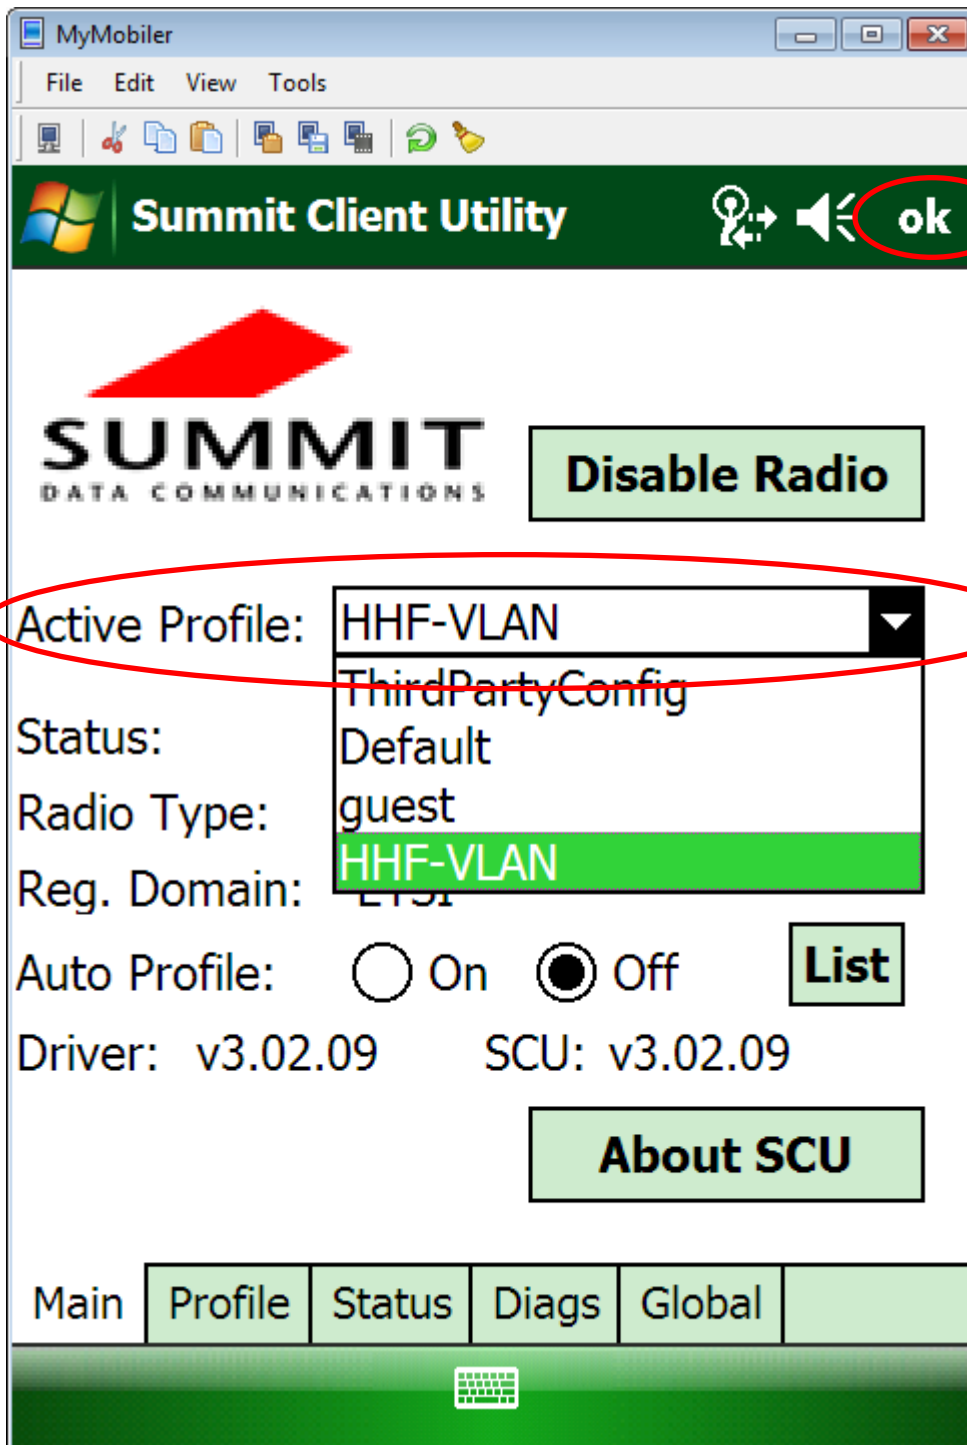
MyMobiler

File Edit View Tools

Summit Client Utility ok

SUMMIT
DATA COMMUNICATIONS

Disable Radio

Active Profile: HHF-VLAN

ThirdPartyConfig
Default
guest
HHF-VLAN

Status:

Radio Type:

Reg. Domain: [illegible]

Auto Profile: On Off

List

Driver: v3.02.09 SCU: v3.02.09

About SCU

Main | Profile | Status | Diags | Global